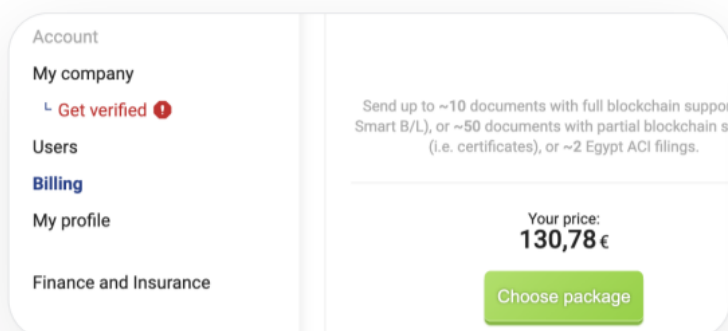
Account
My company
└ Get verified !
Users
Billing
My profile

Finance and Insurance

Send up to ~10 documents with full blockchain suppor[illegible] Smart B/L), or ~50 documents with partial blockchain s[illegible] (i.e. certificates), or ~2 Egypt ACI filings.

Your price:
130,78 €

Choose package